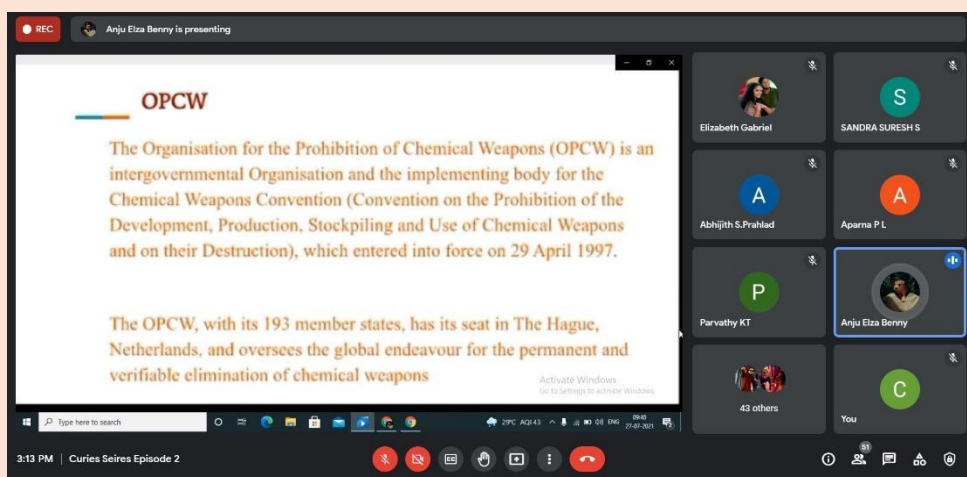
REC
Anju Elza Benny is presenting

OPCW

The Organisation for the Prohibition of Chemical Weapons (OPCW) is an intergovernmental Organisation and the implementing body for the Chemical Weapons Convention (Convention on the Prohibition of the Development, Production, Stockpiling and Use of Chemical Weapons and on their Destruction), which entered into force on 29 April 1997.

The OPCW, with its 193 member states, has its seat in The Hague, Netherlands, and oversees the global endeavour for the permanent and verifiable elimination of chemical weapons

Activate Windows
Go to Settings to activate Windows.

Type here to search
29°C AQI 43 ENG 09:43 27-07-2021

Elizabeth Gabriel
S
SANDRA SURESH S
A
Abhijith S.Prahlad
A
Aparna P L
P
Parvathy KT
Anju Elza Benny
43 others
C
You

3:13 PM | Curies Seires Episode 2
51